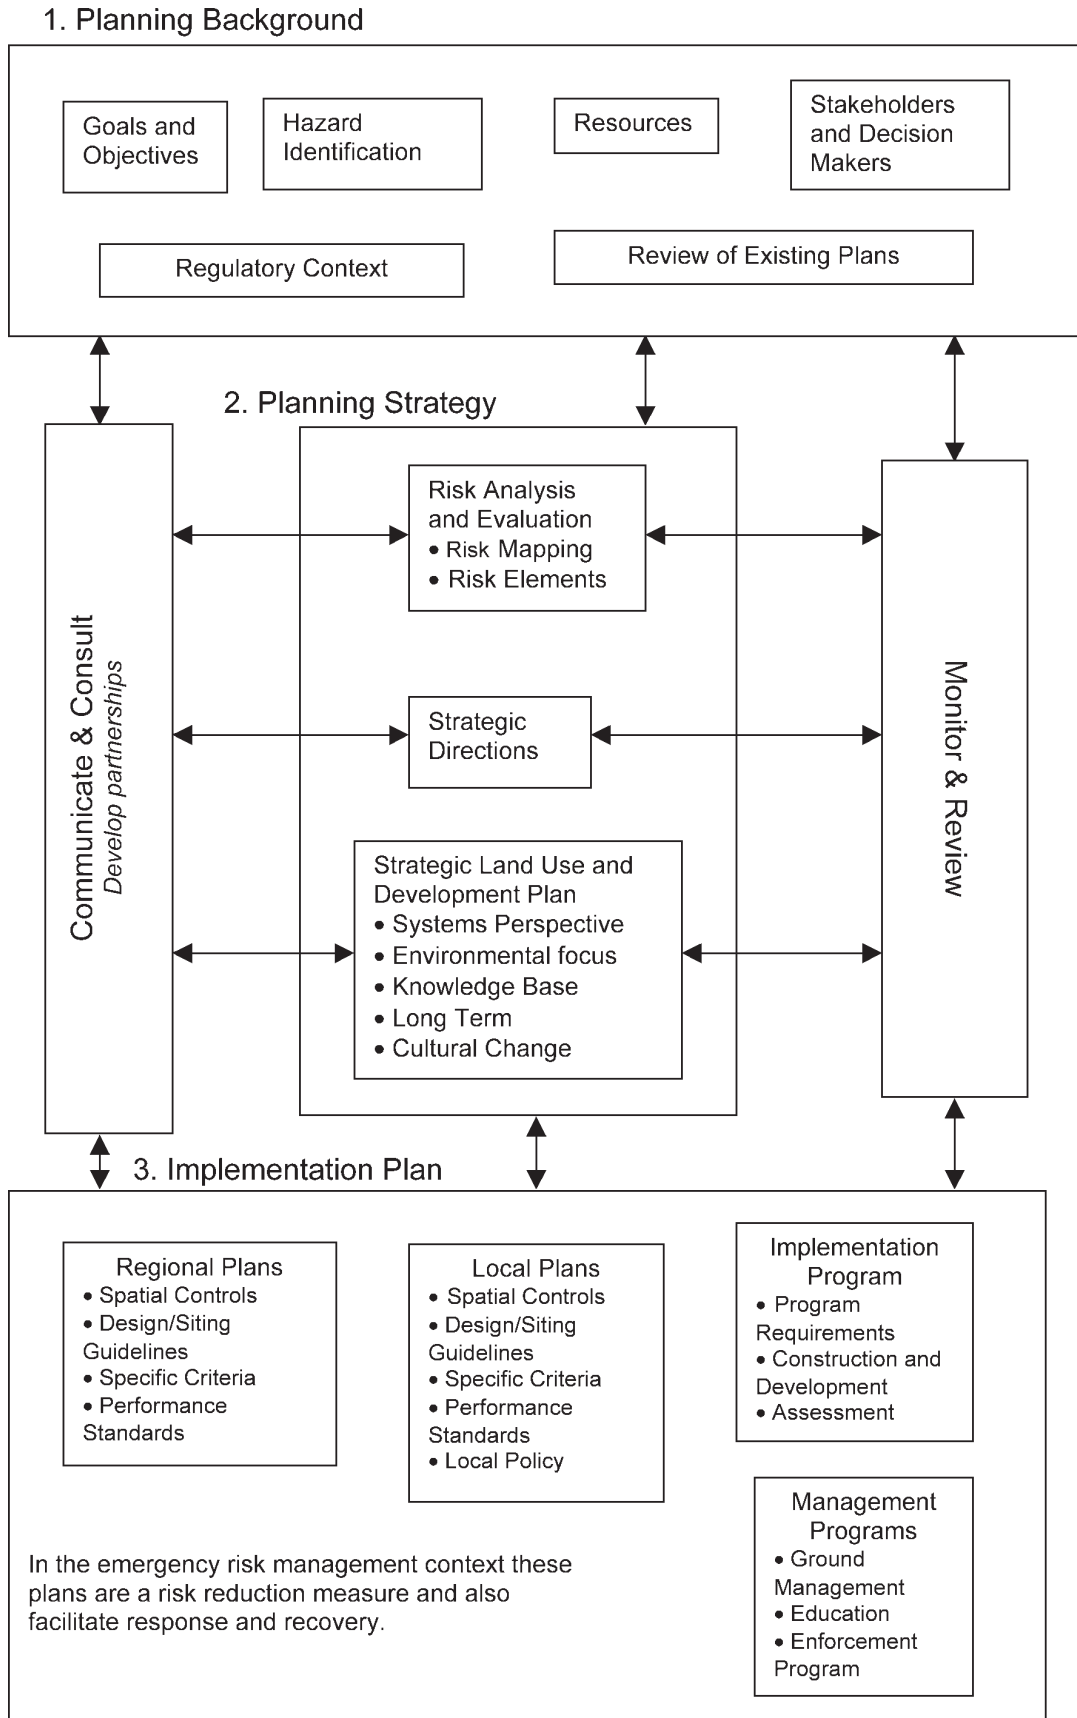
1. Planning Background

Goals and Objectives

Hazard Identification

Resources

Stakeholders and Decision Makers

Regulatory Context

Review of Existing Plans

2. Planning Strategy

Communicate & Consult
Develop partnerships

Risk Analysis and Evaluation
• Risk Mapping
• Risk Elements

Strategic Directions

Strategic Land Use and Development Plan
• Systems Perspective
• Environmental focus
• Knowledge Base
• Long Term
• Cultural Change

Monitor & Review

3. Implementation Plan

Regional Plans
• Spatial Controls
• Design/Siting Guidelines
• Specific Criteria
• Performance Standards

Local Plans
• Spatial Controls
• Design/Siting Guidelines
• Specific Criteria
• Performance Standards
• Local Policy

Implementation Program
• Program Requirements
• Construction and Development
• Assessment

Management Programs
• Ground Management
• Education
• Enforcement Program

In the emergency risk management context these plans are a risk reduction measure and also facilitate response and recovery.